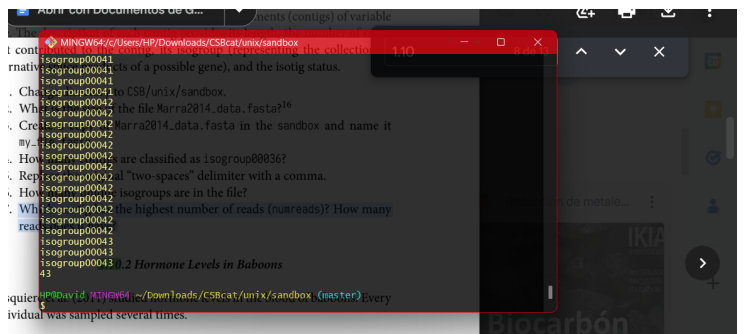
Abrir con Documentos de G...
ments (contigs) of variable
MINGW64:/c/Users/HP/Downloads/CSBcat/unix/sandbox
1.10
isogroup00041
isogroup00041
isogroup00041
isogroup00041
isogroup00042
isogroup00042
isogroup00042
isogroup00042
isogroup00042
isogroup00042
isogroup00042
isogroup00042
isogroup00042
isogroup00042
isogroup00042
isogroup00042
isogroup00042
isogroup00042
isogroup00042
isogroup00043
isogroup00043
isogroup00043
43
HP@David MINGW64 ~/Downloads/CSBcat/unix/sandbox (master)
$
t cont... the collection
rnativ...cts of a possible gene), and the isotig status.
. Cha... to CSB/unix/sandbox.
Wh... the file Marra2014_data.fasta?$^{16}$
. Cre... Marra2014_data.fasta in the sandbox and name it my_...
. How... s are classified as isogroup00036?
. Rep... al "two-spaces" delimiter with a comma.
. How... e isogroups are in the file?
. Wh... the highest number of reads (numreads)? How many rea...
...0.2 Hormone Levels in Baboons
squier... Every
ividual was sampled several times.
de metale...
IKIA
Biocarbón